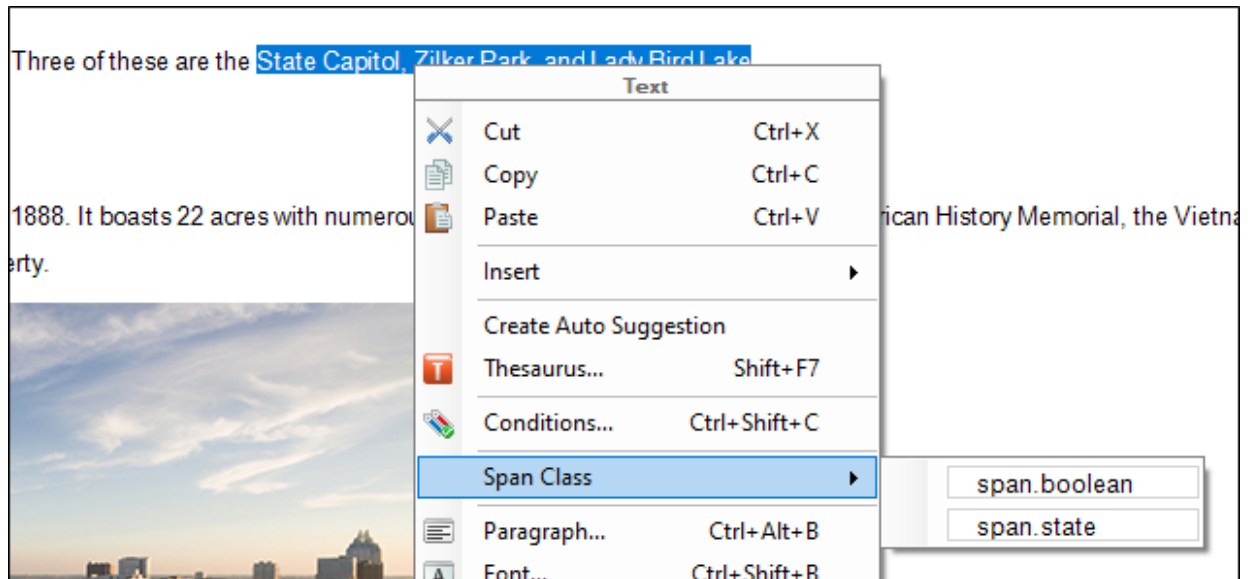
Three of these are the State Capitol, Zilker Park, and Lady Bird Lake

1888. It boasts 22 acres with numerou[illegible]rican History Memorial, the Vietna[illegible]

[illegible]rty.

Text

Cut Ctrl+X

Copy Ctrl+C

Paste Ctrl+V

Insert

Create Auto Suggestion

Thesaurus... Shift+F7

Conditions... Ctrl+Shift+C

Span Class

span.boolean

span.state

Paragraph... Ctrl+Alt+B

Font... Ctrl+Shift+B